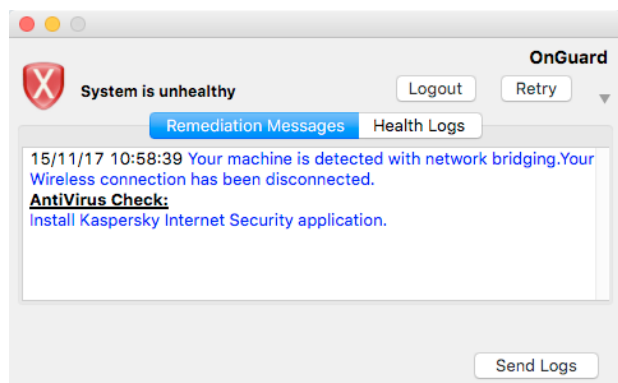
OnGuard

System is unhealthy

Logout

Retry

Remediation Messages

Health Logs

15/11/17 10:58:39 Your machine is detected with network bridging.Your Wireless connection has been disconnected.
AntiVirus Check:
Install Kaspersky Internet Security application.

Send Logs